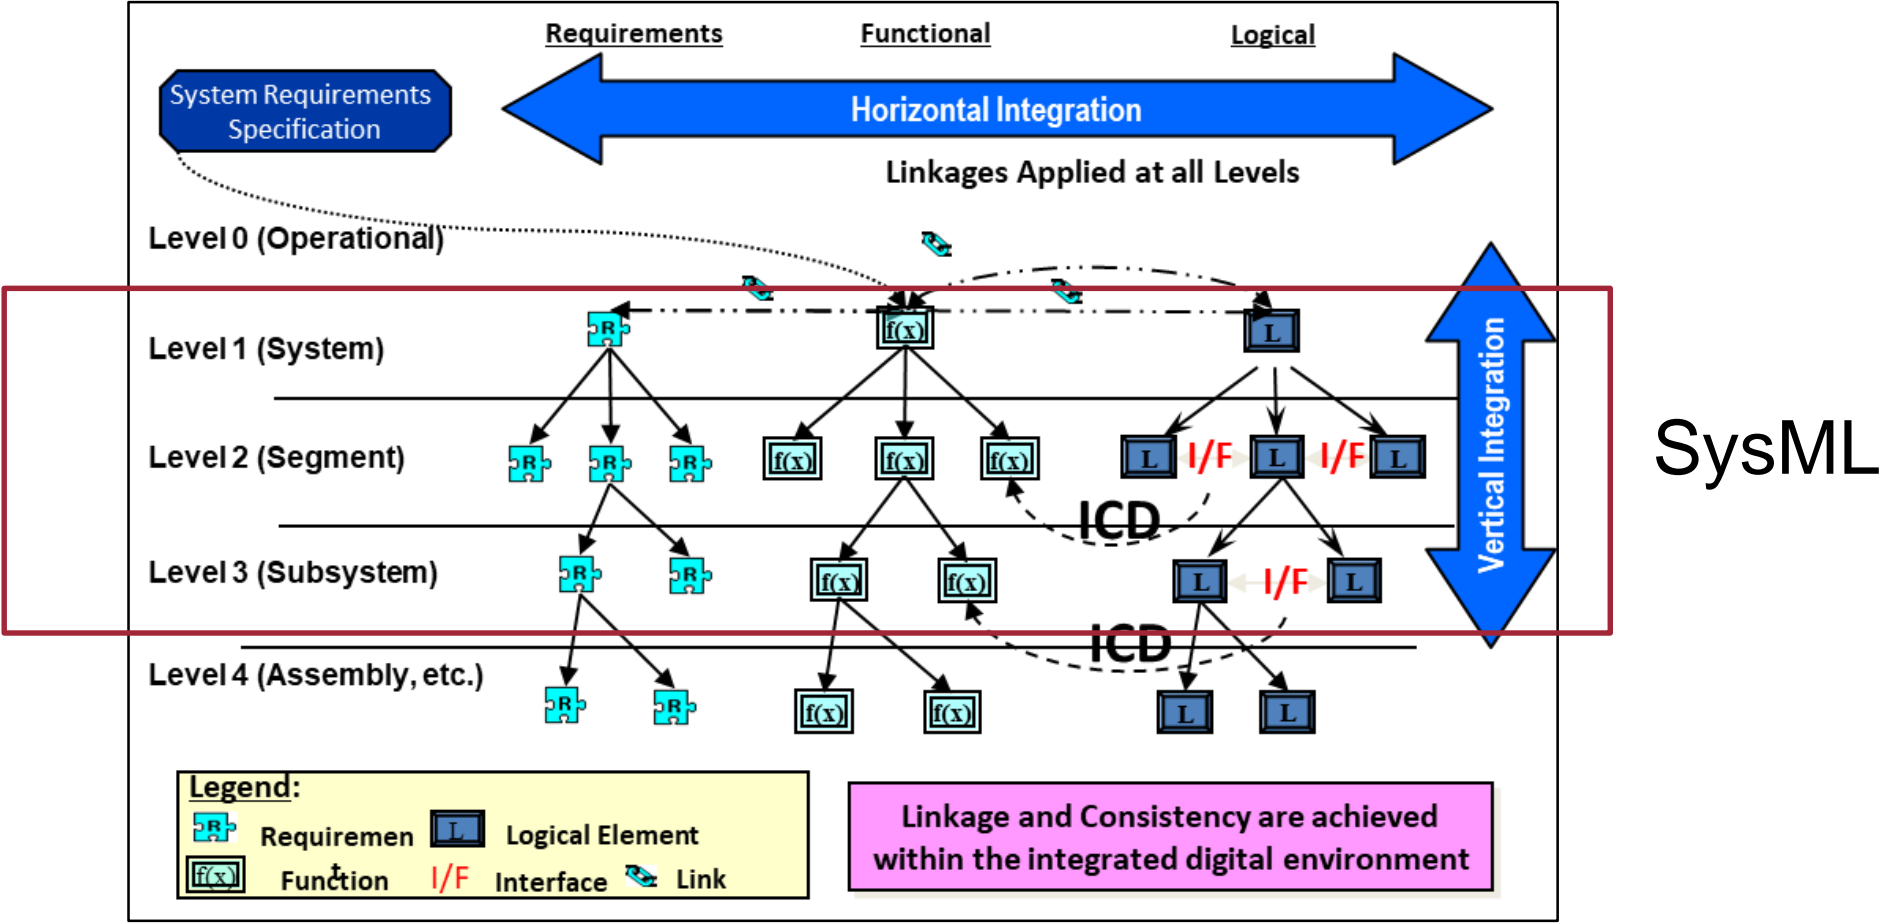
Requirements Functional Logical

System Requirements Specification

Horizontal Integration

Linkages Applied at all Levels

Level 0 (Operational)

Level 1 (System)

R f(x) L

Level 2 (Segment)

R R R f(x) f(x) f(x) L I/F L I/F L

ICD

Level 3 (Subsystem)

R R f(x) f(x) L I/F L

ICD

Level 4 (Assembly, etc.)

R R f(x) f(x) L L

Vertical Integration

SysML

Legend:
R Requiremen t
L Logical Element
f(x) Function
I/F Interface
Link

Linkage and Consistency are achieved within the integrated digital environment